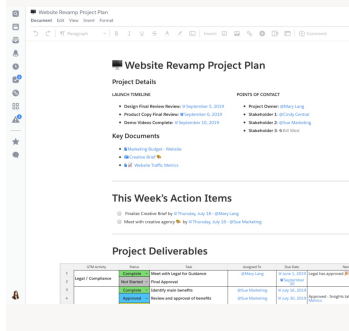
Website Revamp Project Plan
Document Edit View Insert Format

Paragraph

Insert

Comment

Website Revamp Project Plan

Project Details

LAUNCH TIMELINE:

Design Final Review Review: September 5, 2019
Product Copy Final Review: September 6, 2019
Demo Videos Complete: September 10, 2019

POINTS OF CONTACT

Project Owner: @Mary Lang
Stakeholder 1: @Cindy Central
Stakeholder 2: @Sue Marketing
Stakeholder 3: @Bill Web

Key Documents

Marketing Budget - Website
Creative Brief
Website Traffic Metrics

This Week's Action Items

Finalize Creative Brief by Thursday, July 18 - @Mary Lang
Meet with creative agency by Thursday, July 18 - @Sue Marketing

Project Deliverables

| | GTM Activity | Status | Task | Assigned To | Due Date | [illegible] |
|---|---|---|---|---|---|---|
| 1 | Legal / Compliance | Complete | Meet with Legal for Guidance | @Mary Lang | June 1, 2019 | Legal has approved |
| 2 | | Not Started | Final Approval | | September | |
| 3 | | Complete | Identify main benefits | @Sue Marketing | July 30, 2019 | |
| 4 | | Complete | Review and approval of benefits | @Sue Marketing | July 30, 2019 | Approved - Insights be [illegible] |